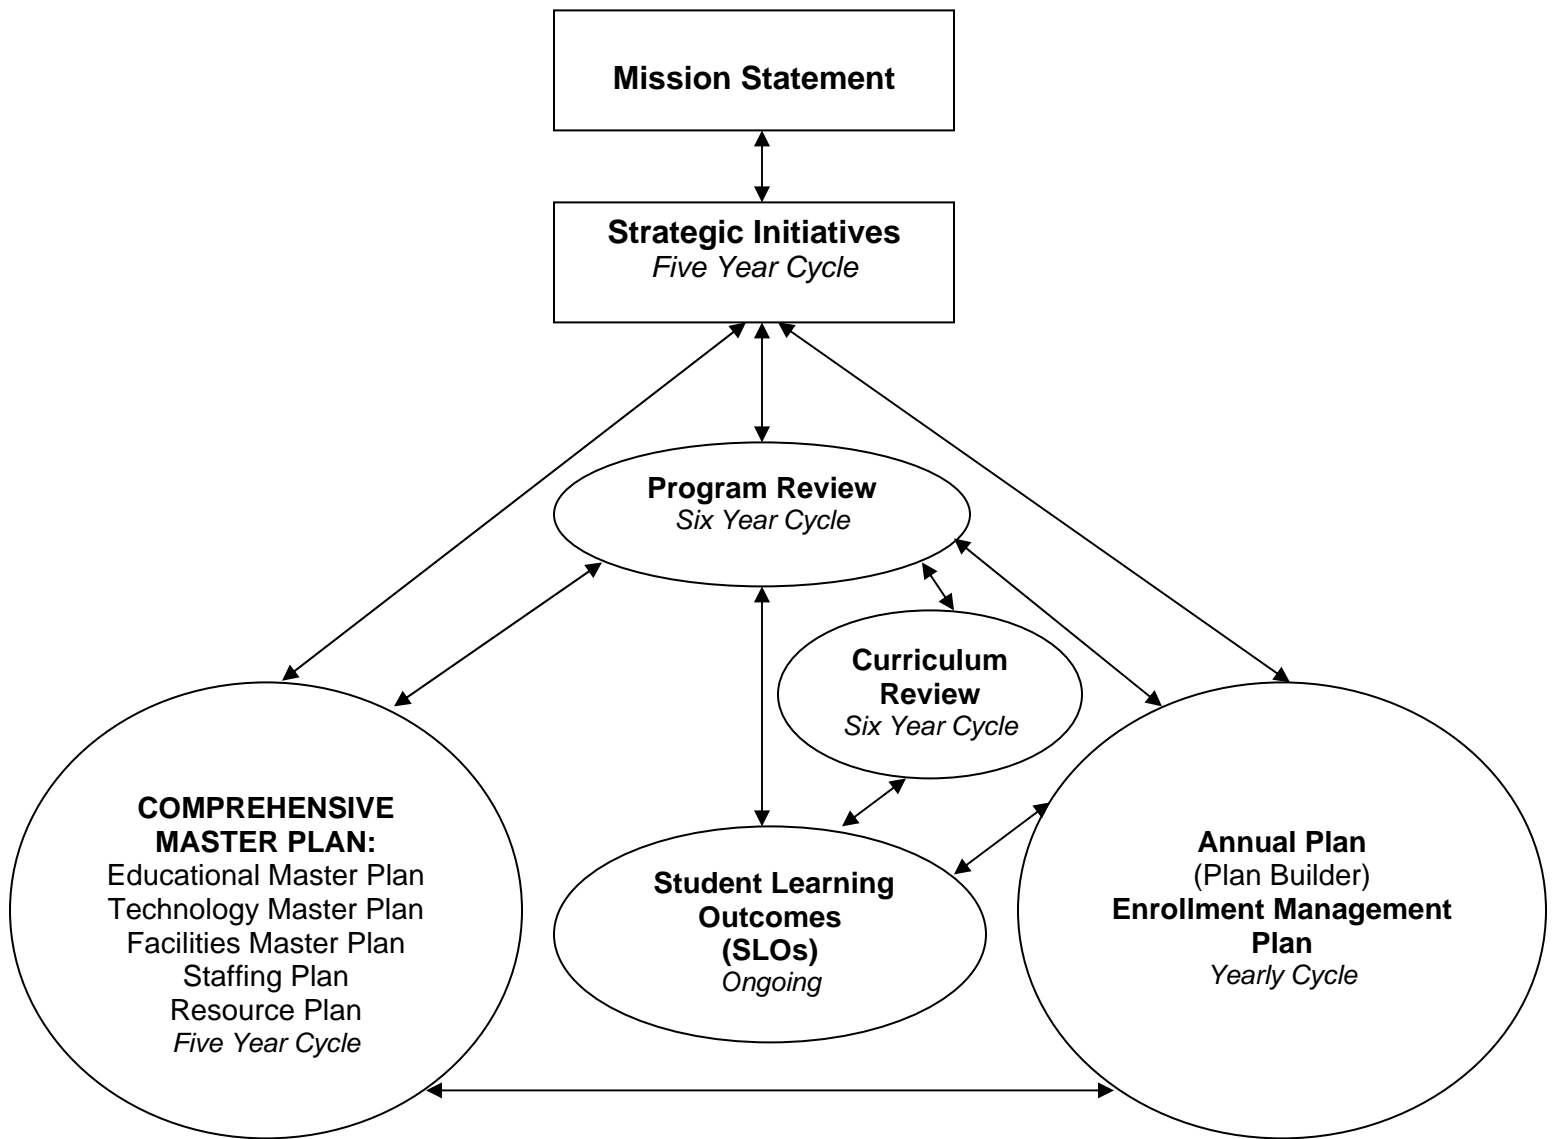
Mission Statement

Strategic Initiatives
Five Year Cycle

Program Review
Six Year Cycle

Curriculum Review
Six Year Cycle

COMPREHENSIVE MASTER PLAN:
Educational Master Plan
Technology Master Plan
Facilities Master Plan
Staffing Plan
Resource Plan
Five Year Cycle

Student Learning Outcomes (SLOs)
Ongoing

Annual Plan
(Plan Builder)
Enrollment Management Plan
Yearly Cycle